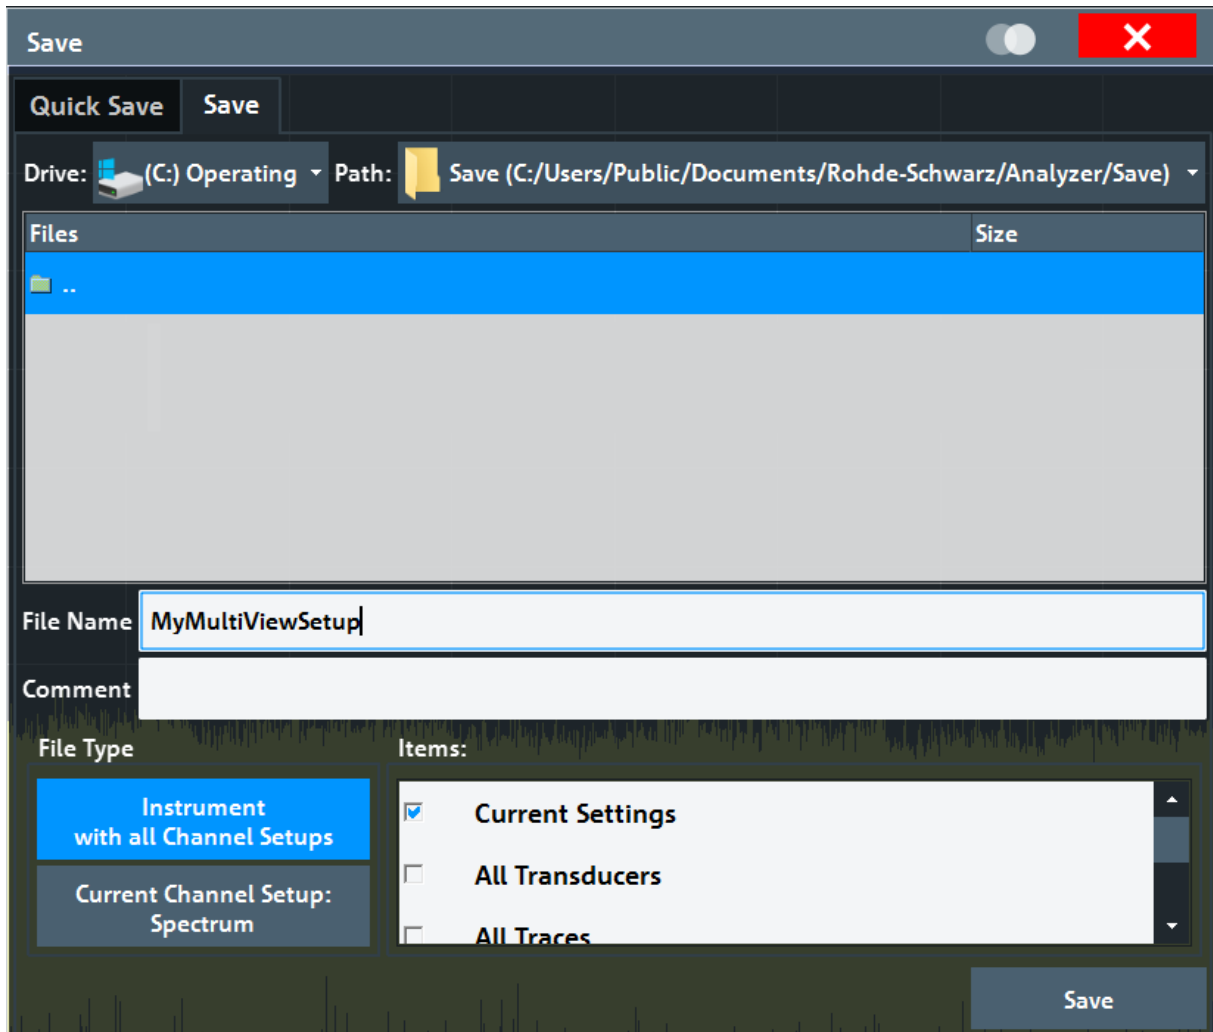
Save

Quick Save

Save

Drive: (C:) Operating

Path: Save (C:/Users/Public/Documents/Rohde-Schwarz/Analyzer/Save)

| Files | Size |
|---|---|
| .. | |

File Name MyMultiViewSetup

Comment

File Type

Instrument with all Channel Setups

Current Channel Setup: Spectrum

Items:

Current Settings

All Transducers

All Traces

Save